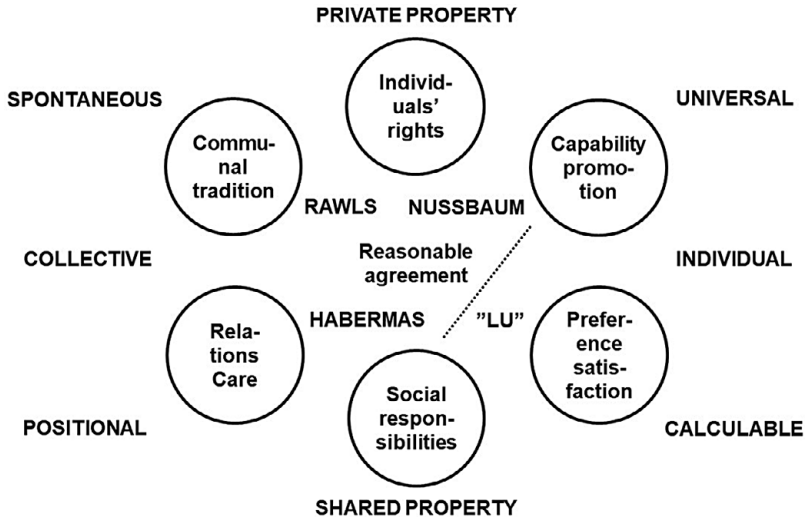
PRIVATE PROPERTY

SPONTANEOUS

UNIVERSAL

Individuals' rights

Communal tradition

Capability promotion

RAWLS

NUSSBAUM

Reasonable agreement

COLLECTIVE

INDIVIDUAL

HABERMAS

"LU"

Relations Care

Preference satisfaction

Social responsibilities

POSITIONAL

CALCULABLE

SHARED PROPERTY